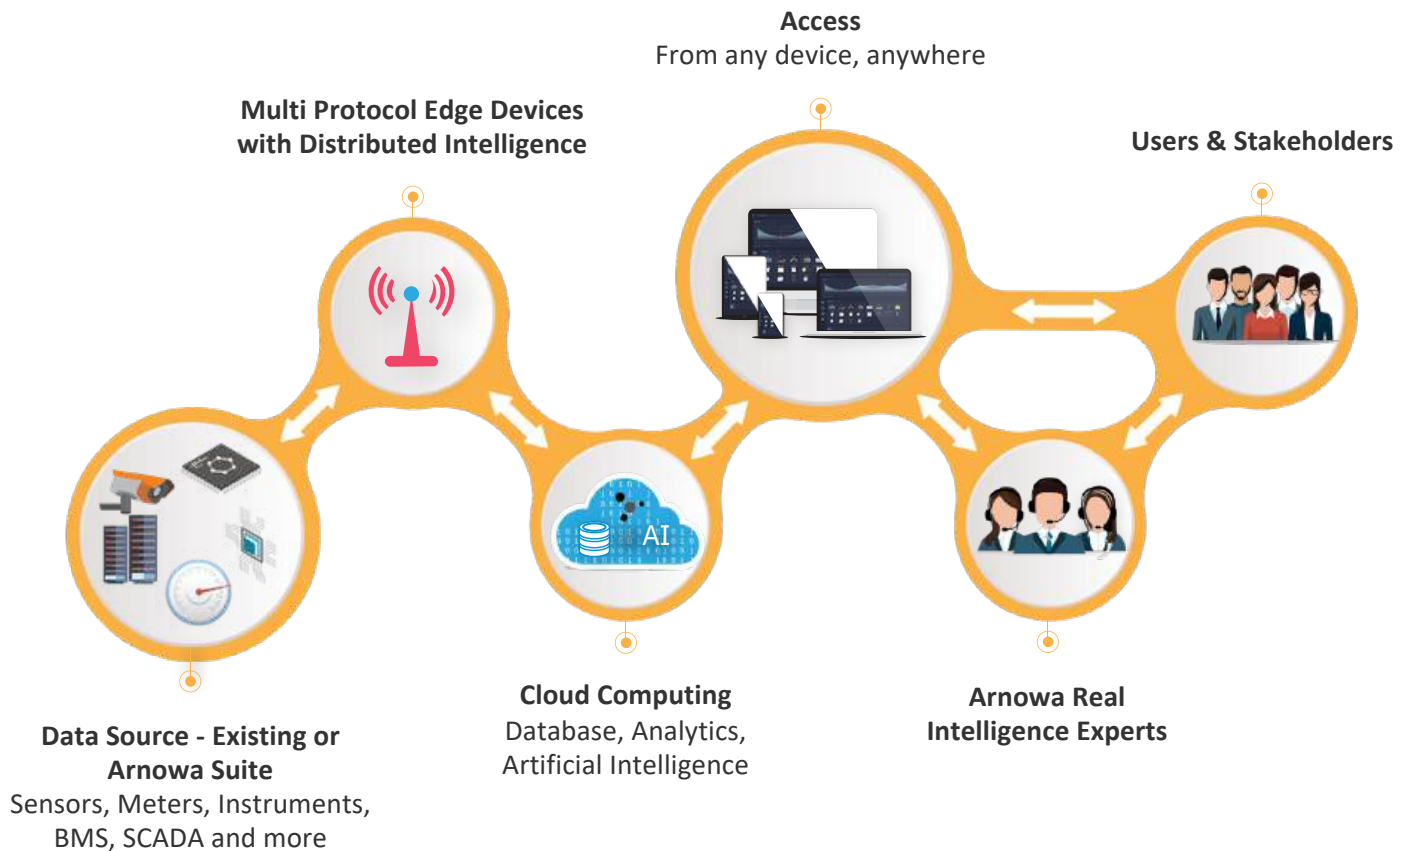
Access
From any device, anywhere

Multi Protocol Edge Devices with Distributed Intelligence

Users & Stakeholders

AI

Data Source - Existing or Arnowa Suite
Sensors, Meters, Instruments, BMS, SCADA and more

Cloud Computing
Database, Analytics, Artificial Intelligence

Arnowa Real Intelligence Experts